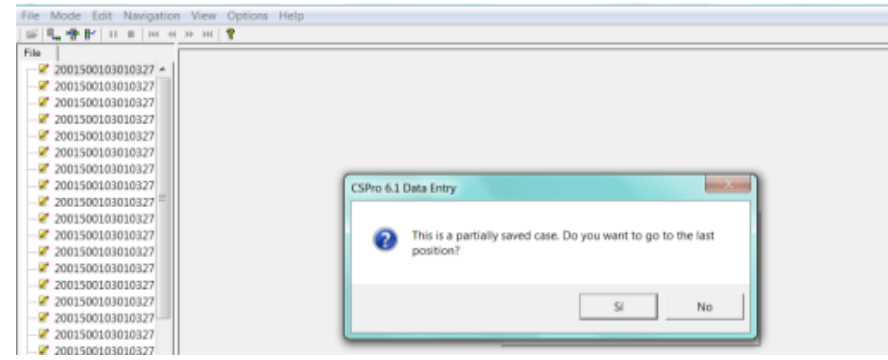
File Mode Edit Navigation View Options Help

File

2001500103010327
2001500103010327
2001500103010327
2001500103010327
2001500103010327
2001500103010327
2001500103010327
2001500103010327
2001500103010327
2001500103010327
2001500103010327
2001500103010327
2001500103010327
2001500103010327
2001500103010327
2001500103010327
2001500103010327
2001500103010327

CSPro 6.1 Data Entry

This is a partially saved case. Do you want to go to the last position?

Sí

No